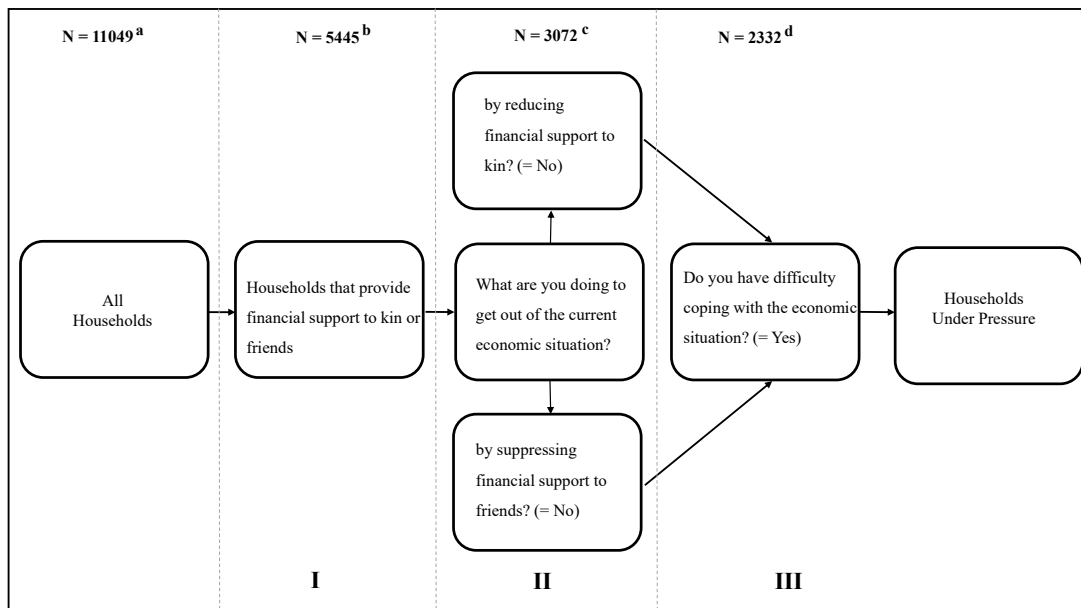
$N = 11049^{a}$

All Households

$N = 5445^{b}$

Households that provide financial support to kin or friends

I

$N = 3072^{c}$

by reducing financial support to kin? (= No)

What are you doing to get out of the current economic situation?

by suppressing financial support to friends? (= No)

II

$N = 2332^{d}$

Do you have difficulty coping with the economic situation? (= Yes)

III

Households Under Pressure